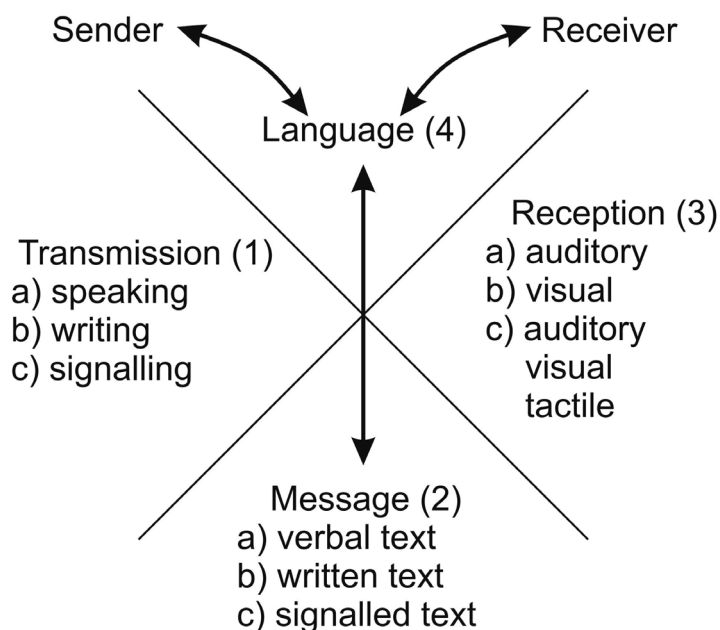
Sender

Receiver

Language (4)

Transmission (1)
a) speaking
b) writing
c) signalling

Reception (3)
a) auditory
b) visual
c) auditory
visual
tactile

Message (2)
a) verbal text
b) written text
c) signalled text